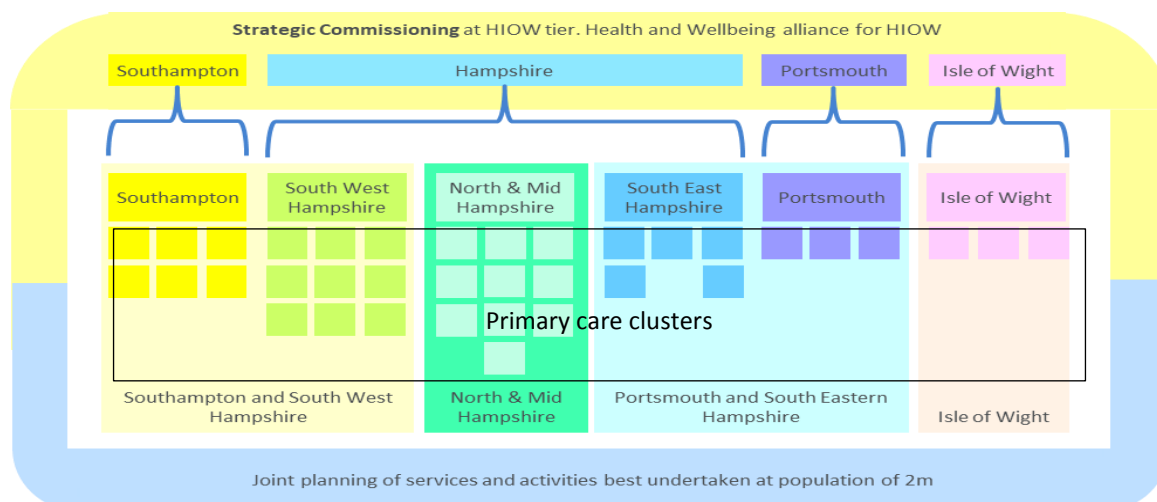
Strategic Commissioning at HIOW tier. Health and Wellbeing alliance for HIOW

Southampton

Hampshire

Portsmouth

Isle of Wight

Southampton

South West Hampshire

North & Mid Hampshire

South East Hampshire

Portsmouth

Isle of Wight

Primary care clusters

Southampton and South West Hampshire

North & Mid Hampshire

Portsmouth and South Eastern Hampshire

Isle of Wight

Joint planning of services and activities best undertaken at population of 2m